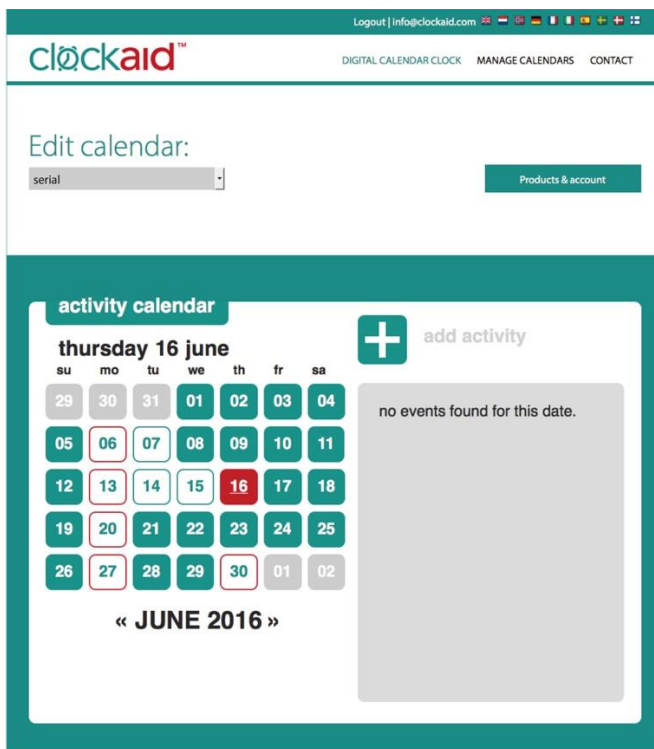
Logout | info@clockaid.com

clockaid™

DIGITAL CALENDAR CLOCK MANAGE CALENDARS CONTACT

Edit calendar:

serial

Products & account

activity calendar

thursday 16 june

add activity

| su | mo | tu | we | th | fr | sa |
|---|---|---|---|---|---|---|
| 29 | 30 | 31 | 01 | 02 | 03 | 04 |
| 05 | 06 | 07 | 08 | 09 | 10 | 11 |
| 12 | 13 | 14 | 15 | 16 | 17 | 18 |
| 19 | 20 | 21 | 22 | 23 | 24 | 25 |
| 26 | 27 | 28 | 29 | 30 | 01 | 02 |

no events found for this date.

« JUNE 2016 »